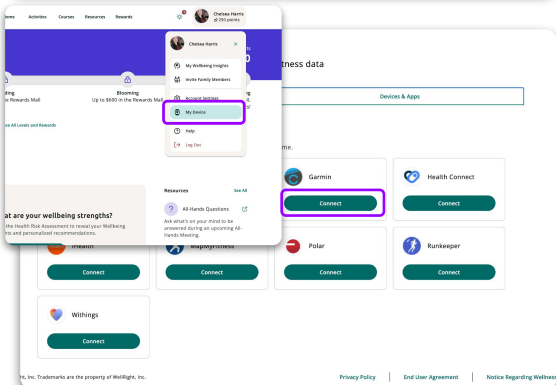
ome Activities Courses Resources Rewards

Chelsea Harris
250 points

Chelsea Harris

My Wellbeing Insights

Invite Family Members

Account Settings

My Device

Help

Log Out

0

ding
e Rewards Mall

Blooming
Up to $600 in the Rewards Mall

g

e All Levels and Rewards

at are your wellbeing strengths?
the Health Risk Assessment to reveal your Wellbeing
ts and personalized recommendations.

Resources See All

All-Hands Questions

Ask what's on your mind to be answered during an upcoming All-Hands Meeting.

tness data

Devices & Apps

me.

Garmin
Connect

Health Connect
Connect

Health
Connect

MapMyFitness
Connect

Polar
Connect

Runkeeper
Connect

Withings
Connect

ht, Inc. Trademarks are the property of WellRight, Inc.

Privacy Policy | End User Agreement | Notice Regarding Wellness